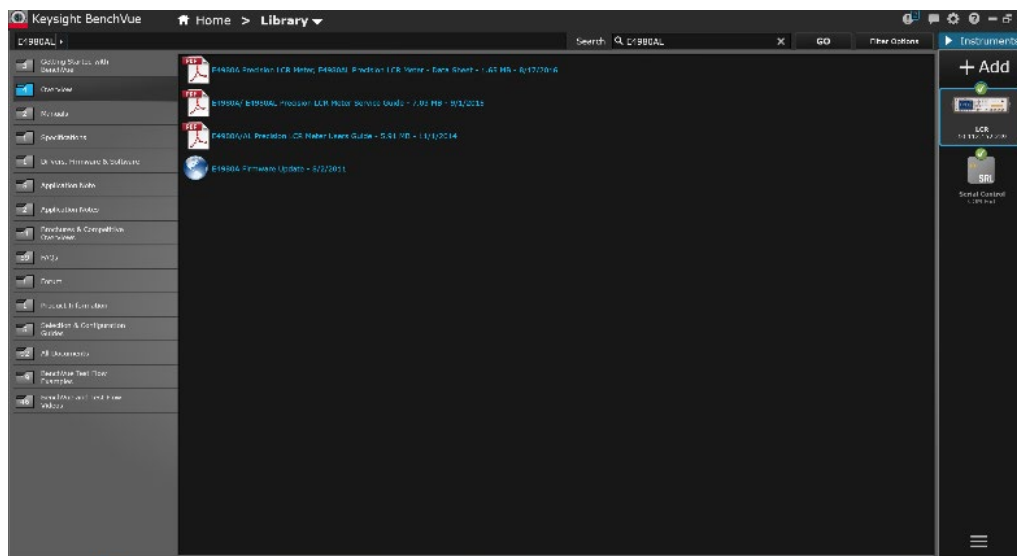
Keysight BenchVue
Home > Library
E4980AL
Search E4980AL
GO
Filter Options
Instruments
+ Add

Getting Started with BenchVue
Overview
Manuals
Specifications
Drivers, Firmware & Software
Application Notes
Application Notes
Brochures & Competitive Overviews
FAQs
Forum
Product Information
Selection & Configuration Guides
All Documents
BenchVue Test Flow Examples
BenchVue Test Flow Videos

E4980A Precision LCR Meter, E4980AL Precision LCR Meter - Data Sheet - 1.65 MB - 8/17/2016
E4980A/ E4980AL Precision LCR Meter Service Guide - 7.03 MB - 9/1/2015
E4980A/AL Precision LCR Meter Users Guide - 5.91 MB - 11/1/2014
E4980A Firmware Update - 6/2/2011

LCR
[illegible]
SRL
Serial Control
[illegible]